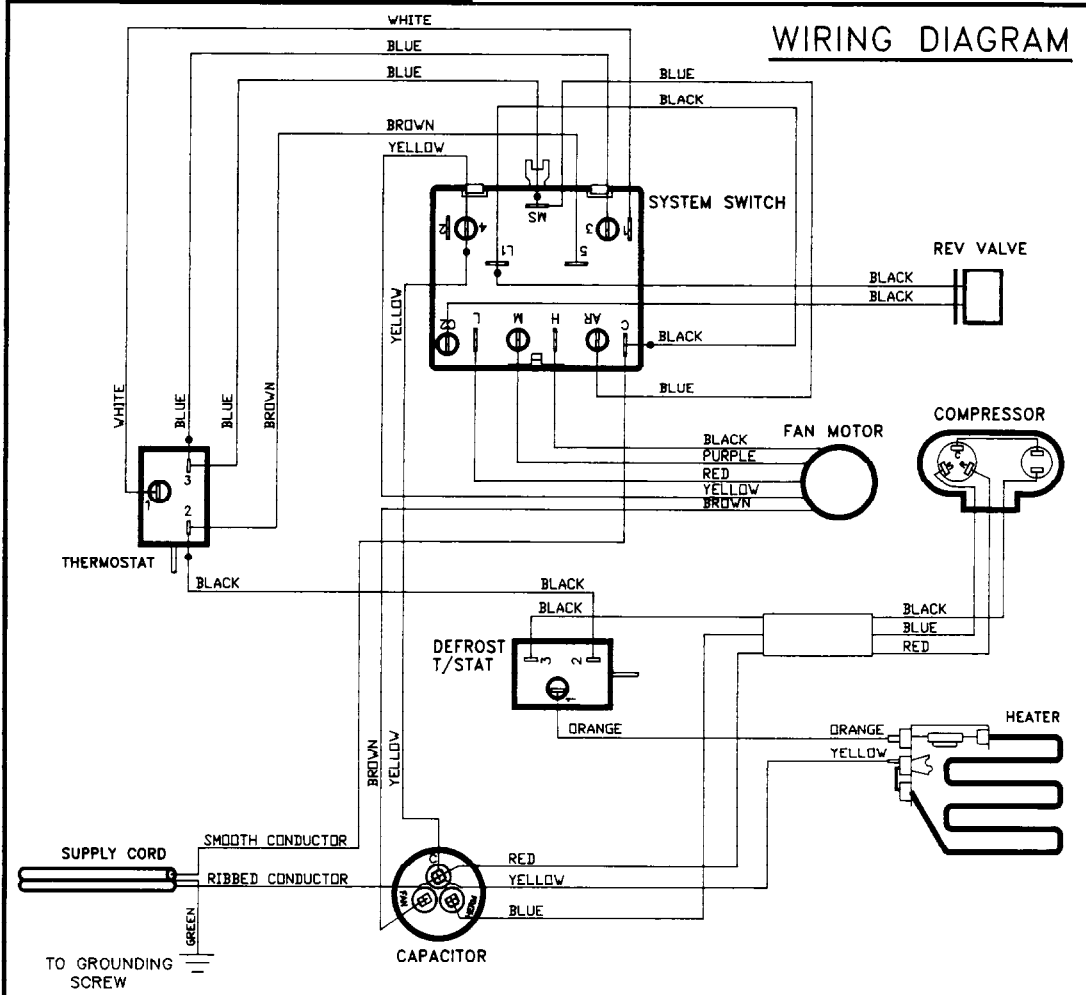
WIRING DIAGRAM

WHITE
BLUE
BLUE
BLUE
BLACK
BROWN
YELLOW

SYSTEM SWITCH
MS
4
3
L1
5
R
L
M
H
AR
C

REV VALVE
BLACK
BLACK
BLACK
BLUE

YELLOW
WHITE
BLUE
BLUE
BROWN

COMPRESSOR
FAN MOTOR
BLACK
PURPLE
RED
YELLOW
BROWN

1
3
2
THERMOSTAT
BLACK

BLACK
BLACK
DEFROST T/STAT
3
2
1

BLACK
BLUE
RED

ORANGE
ORANGE
YELLOW
HEATER

BROWN
YELLOW

SUPPLY CORD
SMOOTH CONDUCTOR
RIBBED CONDUCTOR
GREEN
TO GROUNDING SCREW

C
FAN
HERM
RED
YELLOW
BLUE
CAPACITOR